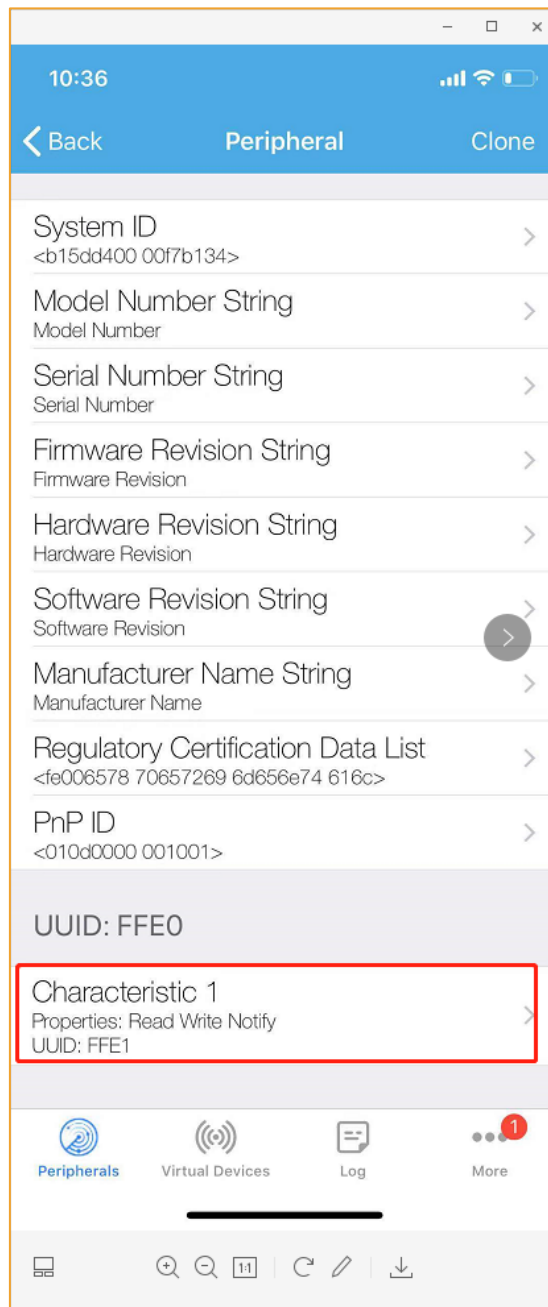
10:36

Back Peripheral Clone

System ID
<b15dd400 00f7b134>

Model Number String
Model Number

Serial Number String
Serial Number

Firmware Revision String
Firmware Revision

Hardware Revision String
Hardware Revision

Software Revision String
Software Revision

Manufacturer Name String
Manufacturer Name

Regulatory Certification Data List
<fe006578 70657269 6d656e74 616c>

PnP ID
<010d0000 001001>

UUID: FFE0

Characteristic 1
Properties: Read Write Notify
UUID: FFE1

Peripherals Virtual Devices Log 1 More

1:1